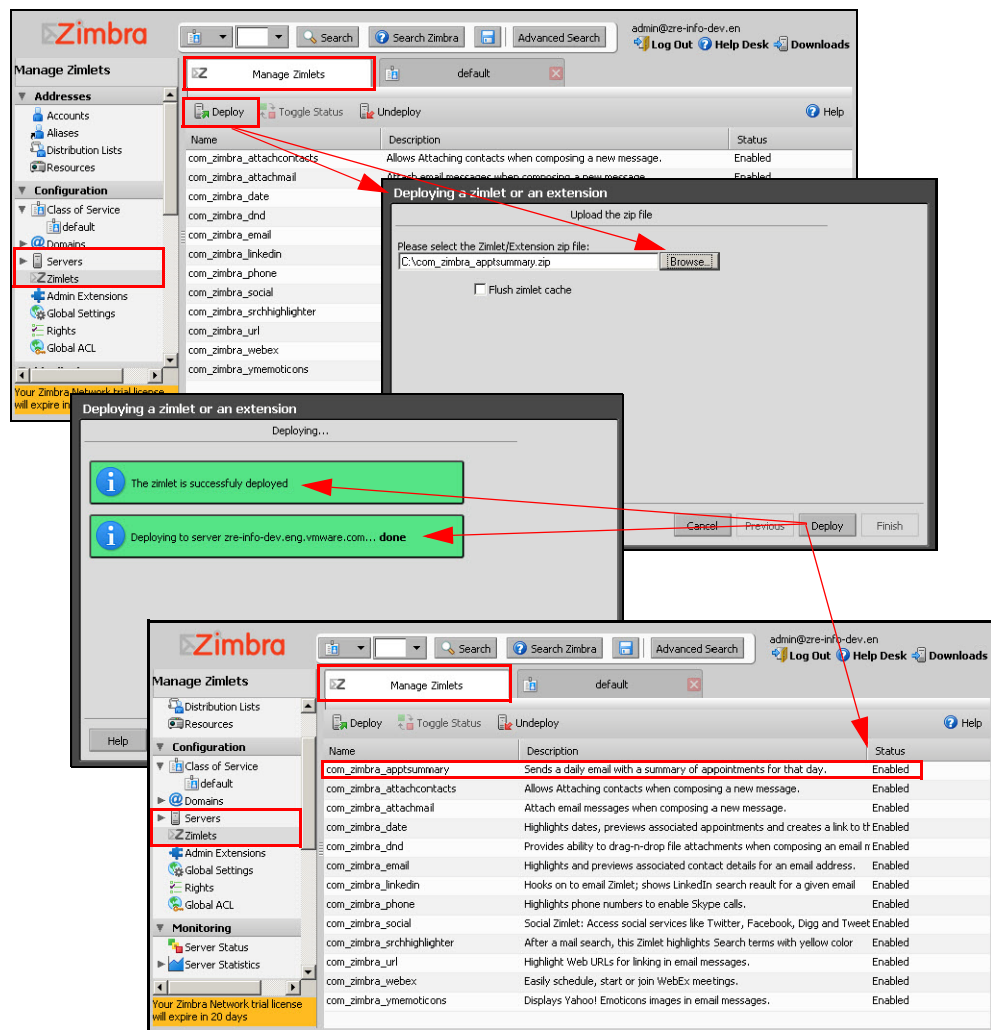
Zimbra

Search | Search Zimbra | Advanced Search

admin@zre-info-dev.en
Log Out | Help Desk | Downloads

Manage Zimlets

Manage Zimlets | default

Addresses
Accounts
Aliases
Distribution Lists
Resources

Configuration
Class of Service
default
Domains
Servers
Zimlets
Admin Extensions
Global Settings
Rights
Global ACL

Your Zimbra Network trial license will expire in

Deploy | Toggle Status | Undeploy | Help

| Name | Description | Status |
|---|---|---|
| com_zimbra_attachcontacts | Allows Attaching contacts when composing a new message. | Enabled |
| com_zimbra_attachmail | Attach email messages when composing a new message | Enabled |
| com_zimbra_date | | |
| com_zimbra_dnd | | |
| com_zimbra_email | | |
| com_zimbra_linkedin | | |
| com_zimbra_phone | | |
| com_zimbra_social | | |
| com_zimbra_srchhighlighter | | |
| com_zimbra_url | | |
| com_zimbra_webex | | |
| com_zimbra_ymemoticons | | |

Deploying a zimlet or an extension
Upload the zip file
Please select the Zimlet/Extension zip file:
C:\com_zimbra_apptsummary.zip
Browse...
Flush zimlet cache

Cancel | Previous | Deploy | Finish

Deploying a zimlet or an extension
Deploying...

The zimlet is successfuly deployed

Deploying to server zre-info-dev.eng.vmware.com... done

Help

Zimbra

Search | Search Zimbra | Advanced Search

admin@zre-info-dev.en
Log Out | Help Desk | Downloads

Manage Zimlets

Manage Zimlets | default

Distribution Lists
Resources

Configuration
Class of Service
default
Domains
Servers
Zimlets
Admin Extensions
Global Settings
Rights
Global ACL

Monitoring
Server Status
Server Statistics

Your Zimbra Network trial license will expire in 20 days

Deploy | Toggle Status | Undeploy | Help

| Name | Description | Status |
|---|---|---|
| com_zimbra_apptsummary | Sends a daily email with a summary of appointments for that day. | Enabled |
| com_zimbra_attachcontacts | Allows Attaching contacts when composing a new message. | Enabled |
| com_zimbra_attachmail | Attach email messages when composing a new message. | Enabled |
| com_zimbra_date | Highlights dates, previews associated appointments and creates a link to th | Enabled |
| com_zimbra_dnd | Provides ability to drag-n-drop file attachments when composing an email n | Enabled |
| com_zimbra_email | Highlights and previews associated contact details for an email address. | Enabled |
| com_zimbra_linkedin | Hooks on to email Zimlet; shows LinkedIn search reault for a given email | Enabled |
| com_zimbra_phone | Highlights phone numbers to enable Skype calls. | Enabled |
| com_zimbra_social | Social Zimlet: Access social services like Twitter, Facebook, Digg and Tweet | Enabled |
| com_zimbra_srchhighlighter | After a mail search, this Zimlet highlights Search terms with yellow color | Enabled |
| com_zimbra_url | Highlight Web URLs for linking in email messages. | Enabled |
| com_zimbra_webex | Easily schedule, start or join WebEx meetings. | Enabled |
| com_zimbra_ymemoticons | Displays Yahoo! Emoticons images in email messages. | Enabled |